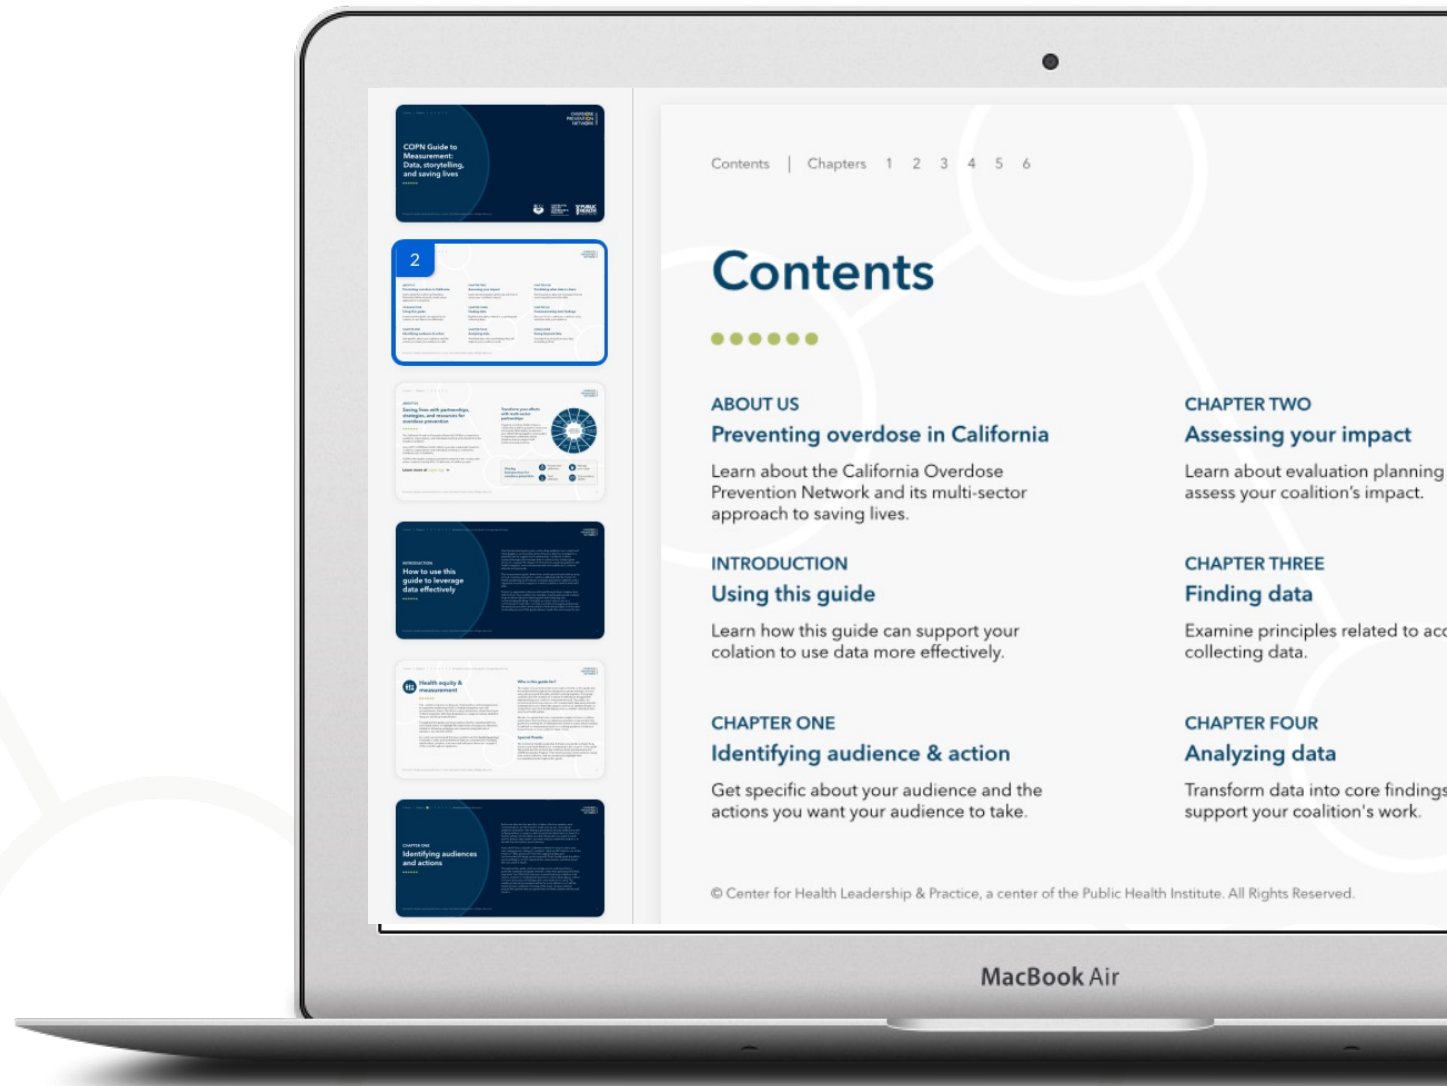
COPN Guide to Measurement: Data, storytelling, and saving lives

2

How to use this guide to leverage data effectively

Health equity & measurement

Identifying audiences and actions

Contents | Chapters 1 2 3 4 5 6

Contents

ABOUT US
Preventing overdose in California
Learn about the California Overdose Prevention Network and its multi-sector approach to saving lives.

INTRODUCTION
Using this guide
Learn how this guide can support your colation to use data more effectively.

CHAPTER ONE
Identifying audience & action
Get specific about your audience and the actions you want your audience to take.

CHAPTER TWO
Assessing your impact
Learn about evaluation planning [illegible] assess your coalition's impact.

CHAPTER THREE
Finding data
Examine principles related to acc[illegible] collecting data.

CHAPTER FOUR
Analyzing data
Transform data into core findings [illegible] support your coalition's work.

© Center for Health Leadership & Practice, a center of the Public Health Institute. All Rights Reserved.

MacBook Air